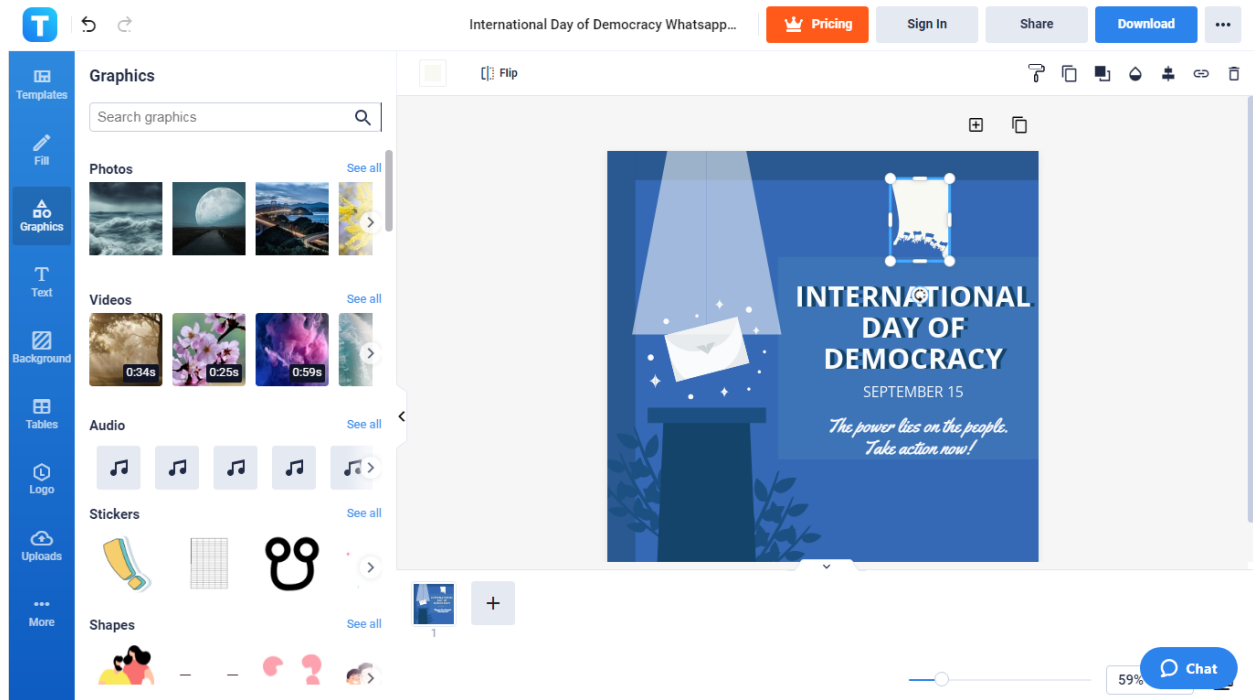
International Day of Democracy Whatsapp...

Pricing

Sign In

Share

Download

Templates

Fill

Graphics

Text

Background

Tables

Logo

Uploads

More

Graphics

Search graphics

Photos

See all

Videos

See all

0:34s

0:25s

0:59s

Audio

See all

Stickers

See all

Shapes

See all

Flip

INTERNATIONAL DAY OF DEMOCRACY

SEPTEMBER 15

The power lies on the people. Take action now!

1

59%

Chat